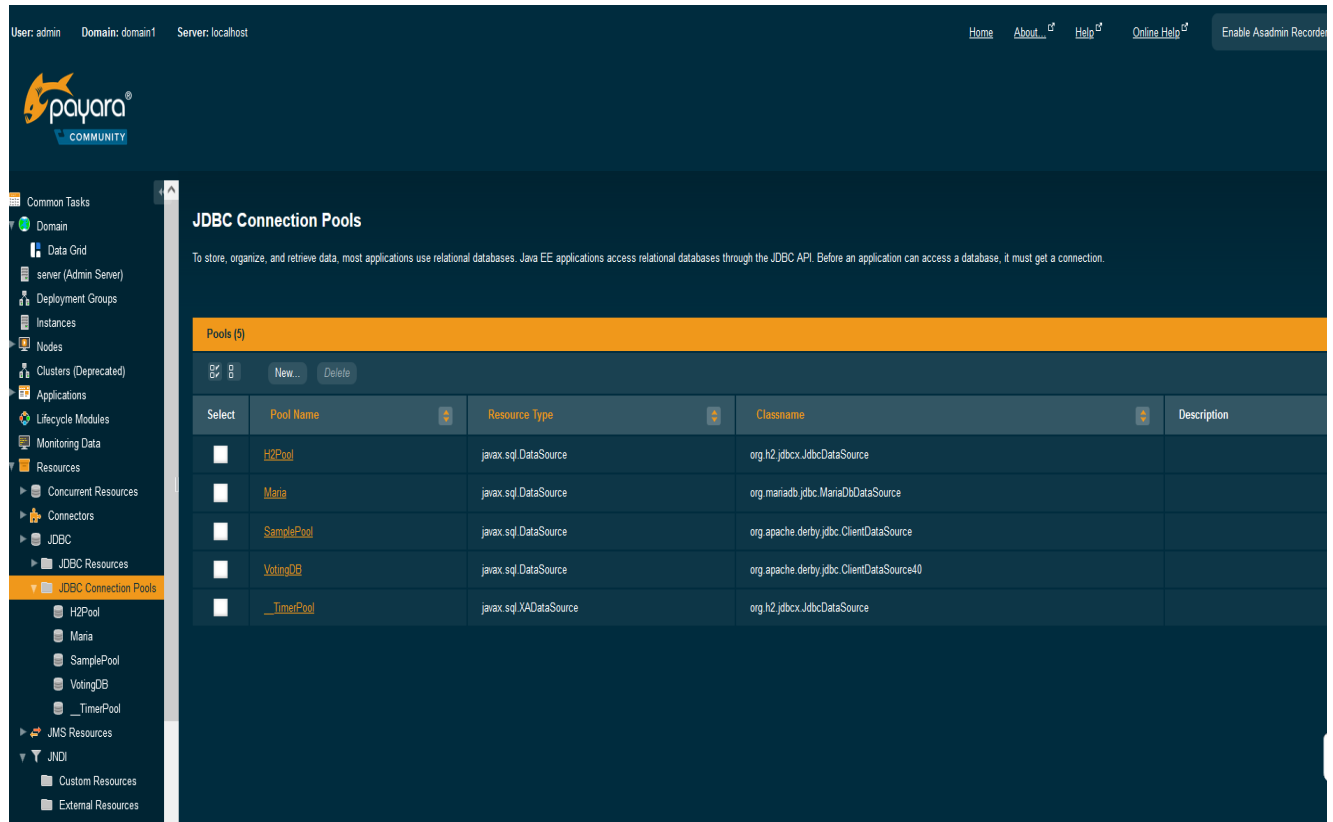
User: admin Domain: domain1 Server: localhost

Home About... Help Online Help Enable Asadmin Recorder

payara®
COMMUNITY

Common Tasks
Domain
Data Grid
server (Admin Server)
Deployment Groups
Instances
Nodes
Clusters (Deprecated)
Applications
Lifecycle Modules
Monitoring Data
Resources
Concurrent Resources
Connectors
JDBC
JDBC Resources
JDBC Connection Pools
H2Pool
Maria
SamplePool
VotingDB
__TimerPool
JMS Resources
JNDI
Custom Resources
External Resources

JDBC Connection Pools

To store, organize, and retrieve data, most applications use relational databases. Java EE applications access relational databases through the JDBC API. Before an application can access a database, it must get a connection.

Pools (5)

New... Delete

| Select | Pool Name | Resource Type | Classname | Description |
|---|---|---|---|---|
| | H2Pool | javax.sql.DataSource | org.h2.jdbcx.JdbcDataSource | |
| | Maria | javax.sql.DataSource | org.mariadb.jdbc.MariaDbDataSource | |
| | SamplePool | javax.sql.DataSource | org.apache.derby.jdbc.ClientDataSource | |
| | VotingDB | javax.sql.DataSource | org.apache.derby.jdbc.ClientDataSource40 | |
| | __TimerPool | javax.sql.XADataSource | org.h2.jdbcx.JdbcDataSource | |